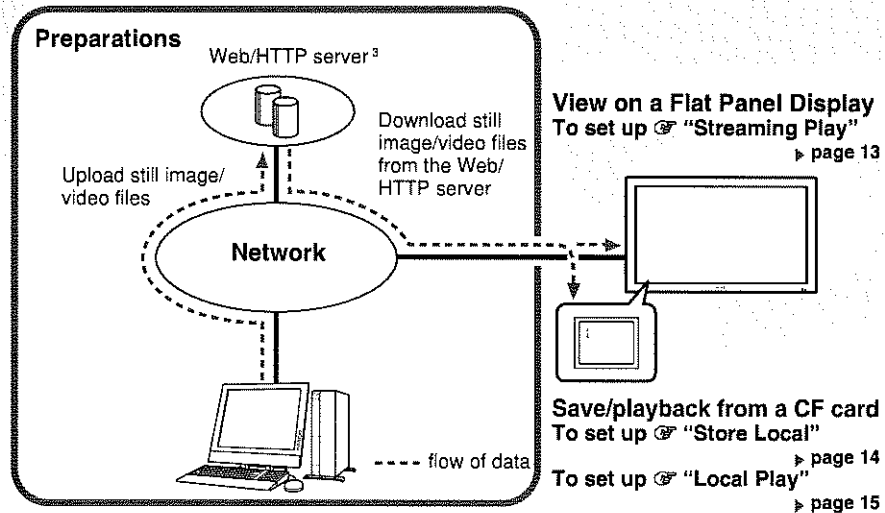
Preparations

Web/HTTP server $^3$

Upload still image/ video files

Download still image/video files from the Web/ HTTP server

Network

---- flow of data

View on a Flat Panel Display
To set up ☞ "Streaming Play"
▸ page 13

Save/playback from a CF card
To set up ☞ "Store Local"
▸ page 14
To set up ☞ "Local Play"
▸ page 15